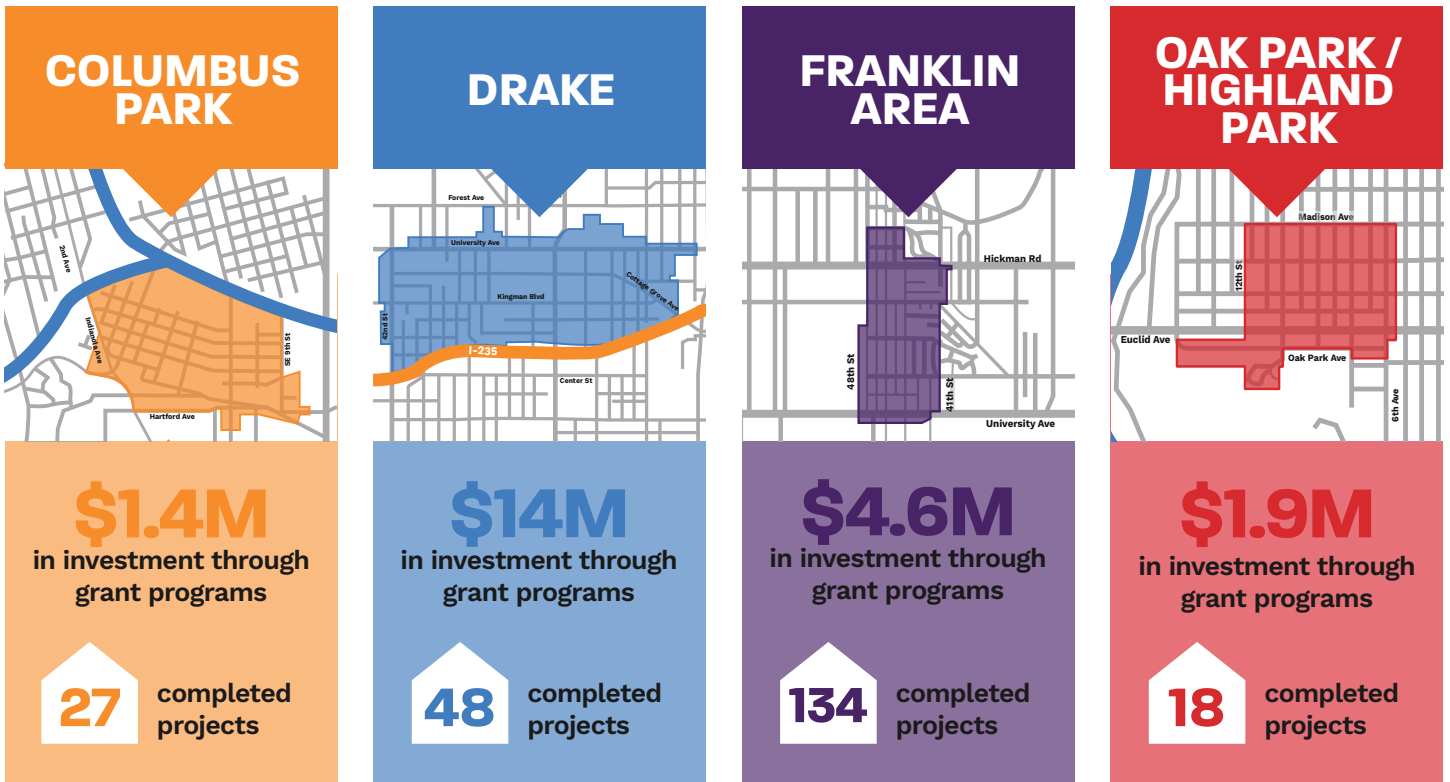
COLUMBUS PARK

2nd Ave
Indianola Ave
SE 9th St
Hartford Ave

$1.4M
in investment through grant programs

27 completed projects

DRAKE

Forest Ave
University Ave
Kingman Blvd
Cottage Grove Ave
42nd St
I-235
Center St

$14M
in investment through grant programs

48 completed projects

FRANKLIN AREA

Hickman Rd
48th St
41st St
University Ave

$4.6M
in investment through grant programs

134 completed projects

OAK PARK / HIGHLAND PARK

Madison Ave
12th St
Euclid Ave
Oak Park Ave
6th Ave

$1.9M
in investment through grant programs

18 completed projects